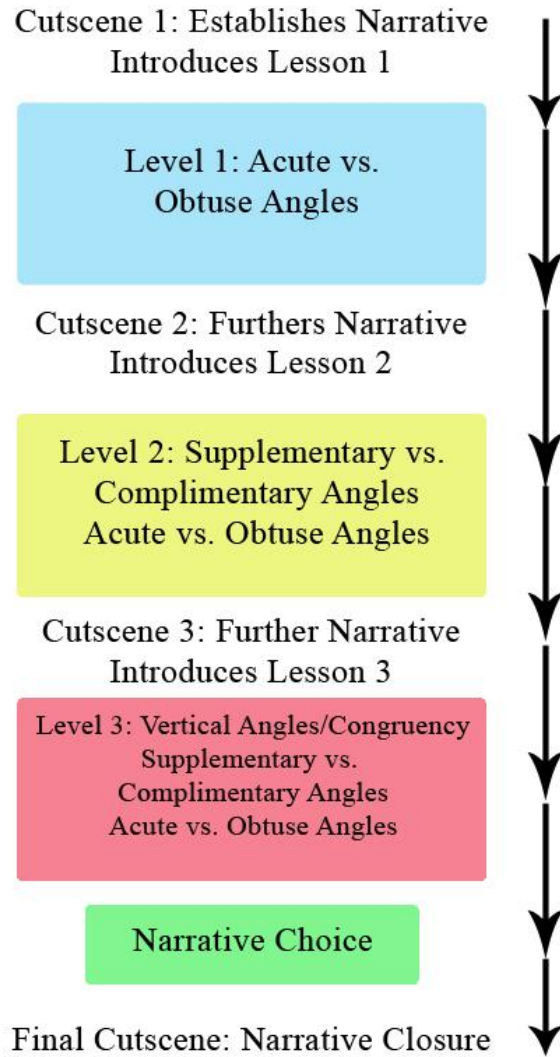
Cutscene 1: Establishes Narrative
Introduces Lesson 1

Level 1: Acute vs.
Obtuse Angles

Cutscene 2: Furthers Narrative
Introduces Lesson 2

Level 2: Supplementary vs.
Complimentary Angles
Acute vs. Obtuse Angles

Cutscene 3: Further Narrative
Introduces Lesson 3

Level 3: Vertical Angles/Congruency
Supplementary vs.
Complimentary Angles
Acute vs. Obtuse Angles

Narrative Choice

Final Cutscene: Narrative Closure